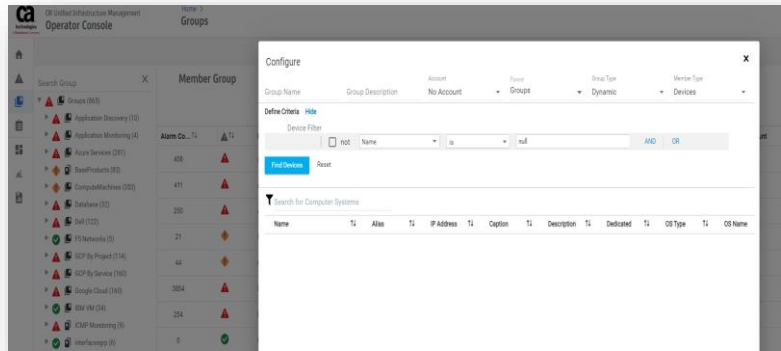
ca technologies

CA Unified Infrastructure Management
Operator Console

Home >
Groups

Search Group X

Member Group

Groups (869)
Application Discovery (10)
Application Monitoring (4)
Azure Services (281)
BaseProducts (83)
ComputeMachines (202)
Database (32)
Dell (122)
F5 Networks (5)
GCP By Project (114)
GCP By Service (160)
Google Cloud (160)
IBM VM (34)
ICMP Monitoring (9)
Interfacegrp (6)

| Alarm Co... |
|---|
| 458 |
| 411 |
| 250 |
| 21 |
| 44 |
| 3054 |
| 254 |
| 0 |

Configure

x

Group Name | Group Description | Account: No Account | Parent: Groups | Group Type: Dynamic | Member Type: Devices

Define Criteria Hide

Device Filter

not Name is null AND OR

Find Devices Reset

Search for Computer Systems

| Name | Alias | IP Address | Caption | Description | Dedicated | OS Type | OS Name |
|---|---|---|---|---|---|---|---|